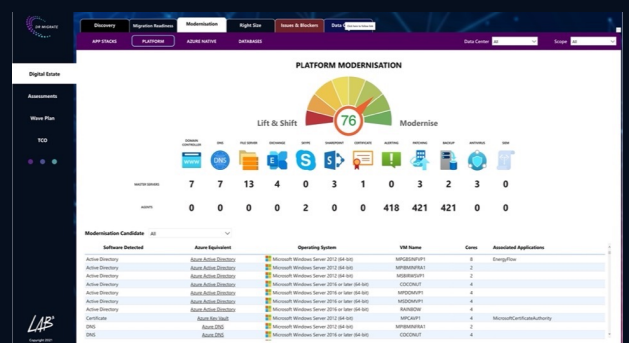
DR MIGRATE

Discovery | Migration Readiness | Modernisation | Right Size | Issues & Blockers | Data C

APP STACKS | PLATFORM | AZURE NATIVE | DATABASES

Data Center All | Scope All

Digital Estate

Assessments

Wave Plan

TCO

PLATFORM MODERNISATION

Lift & Shift | 76 | Modernise

| | DOMAIN CONTROLLER | DNS | FILE SERVER | EXCHANGE | SKYPE | SHAREPOINT | CERTIFICATE | ALERTING | PATCHING | BACKUP | ANTIVIRUS | SIEM |
|---|---|---|---|---|---|---|---|---|---|---|---|---|
| MASTER SERVERS | 7 | 7 | 13 | 4 | 0 | 3 | 1 | 0 | 3 | 2 | 3 | 0 |
| AGENTS | 0 | 0 | 0 | 0 | 2 | 0 | 0 | 418 | 421 | 421 | 0 | 0 |

Modernisation Candidate All

| Software Detected | Azure Equivalent | Operating System | VM Name | Cores | Associated Applications |
|---|---|---|---|---|---|
| Active Directory | Azure Active Directory | Microsoft Windows Server 2012 (64-bit) | MPGBSINFVP1 | 4 | EnergyFlow |
| Active Directory | Azure Active Directory | Microsoft Windows Server 2012 (64-bit) | MPIBMINFRA1 | 2 | |
| Active Directory | Azure Active Directory | Microsoft Windows Server 2012 (64-bit) | MSBIRWSVP1 | 2 | |
| Active Directory | Azure Active Directory | Microsoft Windows Server 2016 or later (64-bit) | COCONUT | 4 | |
| Active Directory | Azure Active Directory | Microsoft Windows Server 2016 or later (64-bit) | MPGBDMVP1 | 4 | |
| Active Directory | Azure Active Directory | Microsoft Windows Server 2016 or later (64-bit) | MSDDMVP1 | 4 | |
| Active Directory | Azure Active Directory | Microsoft Windows Server 2016 or later (64-bit) | RAINBOW | 4 | |
| Certificate | Azure Key Vault | Microsoft Windows Server 2012 (64-bit) | MPCAVP1 | 4 | MicrosoftCertificateAuthority |
| DNS | Azure DNS | Microsoft Windows Server 2012 (64-bit) | MPIBMINFRA1 | 2 | |
| DNS | Azure DNS | Microsoft Windows Server 2016 or later (64-bit) | COCONUT | 4 | |

LAB3

Copyright 2021